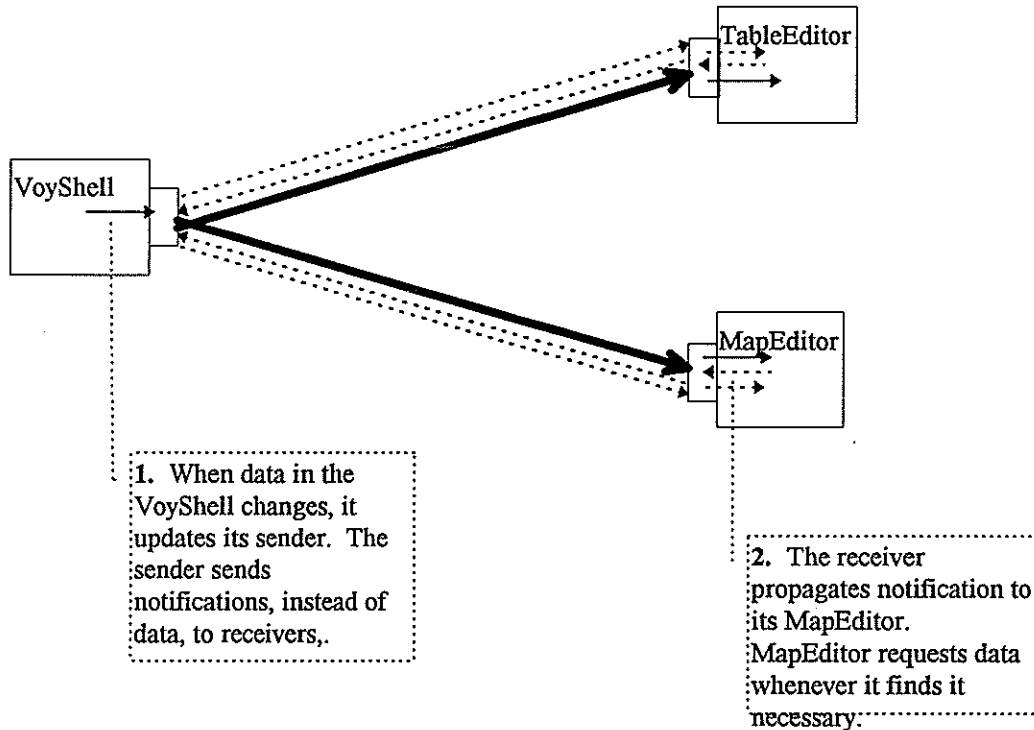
TableEditor

VoyShell

MapEditor

1. When data in the VoyShell changes, it updates its sender. The sender sends notifications, instead of data, to receivers,.

2. The receiver propagates notification to its MapEditor. MapEditor requests data whenever it finds it necessary.